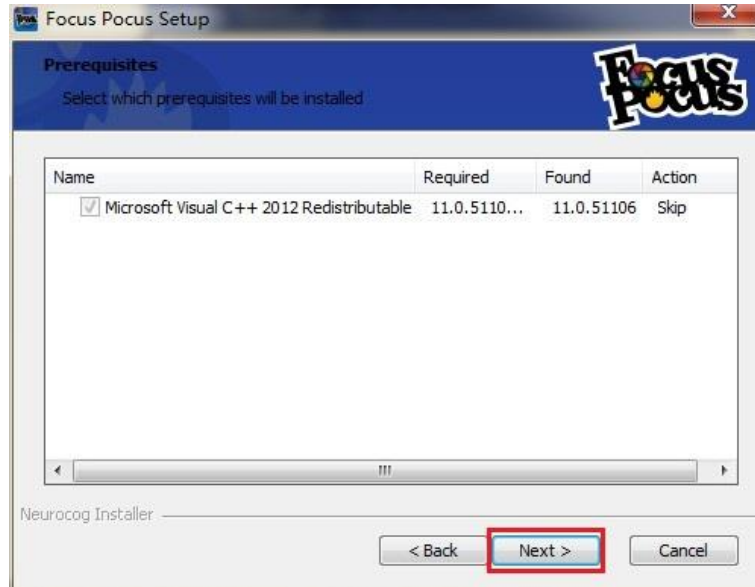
Focus Pocus Setup

Prerequisites

Select which prerequisites will be installed

Focus Pocus

| Name | Required | Found | Action |
|---|---|---|---|
| Microsoft Visual C++ 2012 Redistributable | 11.0.5110... | 11.0.51106 | Skip |

Neurocog Installer

< Back

Next >

Cancel